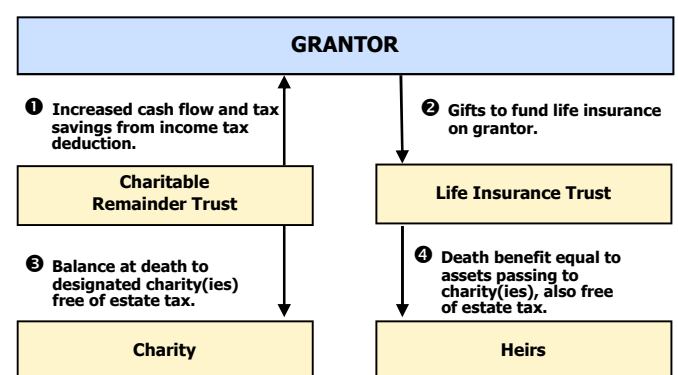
GRANTOR

❶ Increased cash flow and tax savings from income tax deduction.

❷ Gifts to fund life insurance on grantor.

Charitable Remainder Trust

Life Insurance Trust

❸ Balance at death to designated charity(ies) free of estate tax.

❹ Death benefit equal to assets passing to charity(ies), also free of estate tax.

Charity

Heirs